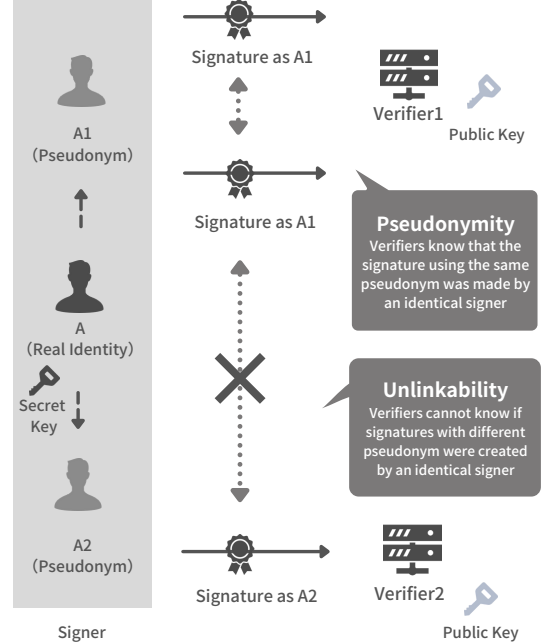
Signature as A1

Verifier1

Public Key

A1
(Pseudonym)

Signature as A1

Pseudonymity
Verifiers know that the signature using the same pseudonym was made by an identical signer

A
(Real Identity)

Secret Key

Unlinkability
Verifiers cannot know if signatures with different pseudonym were created by an identical signer

A2
(Pseudonym)

Signature as A2

Verifier2

Signer

Public Key